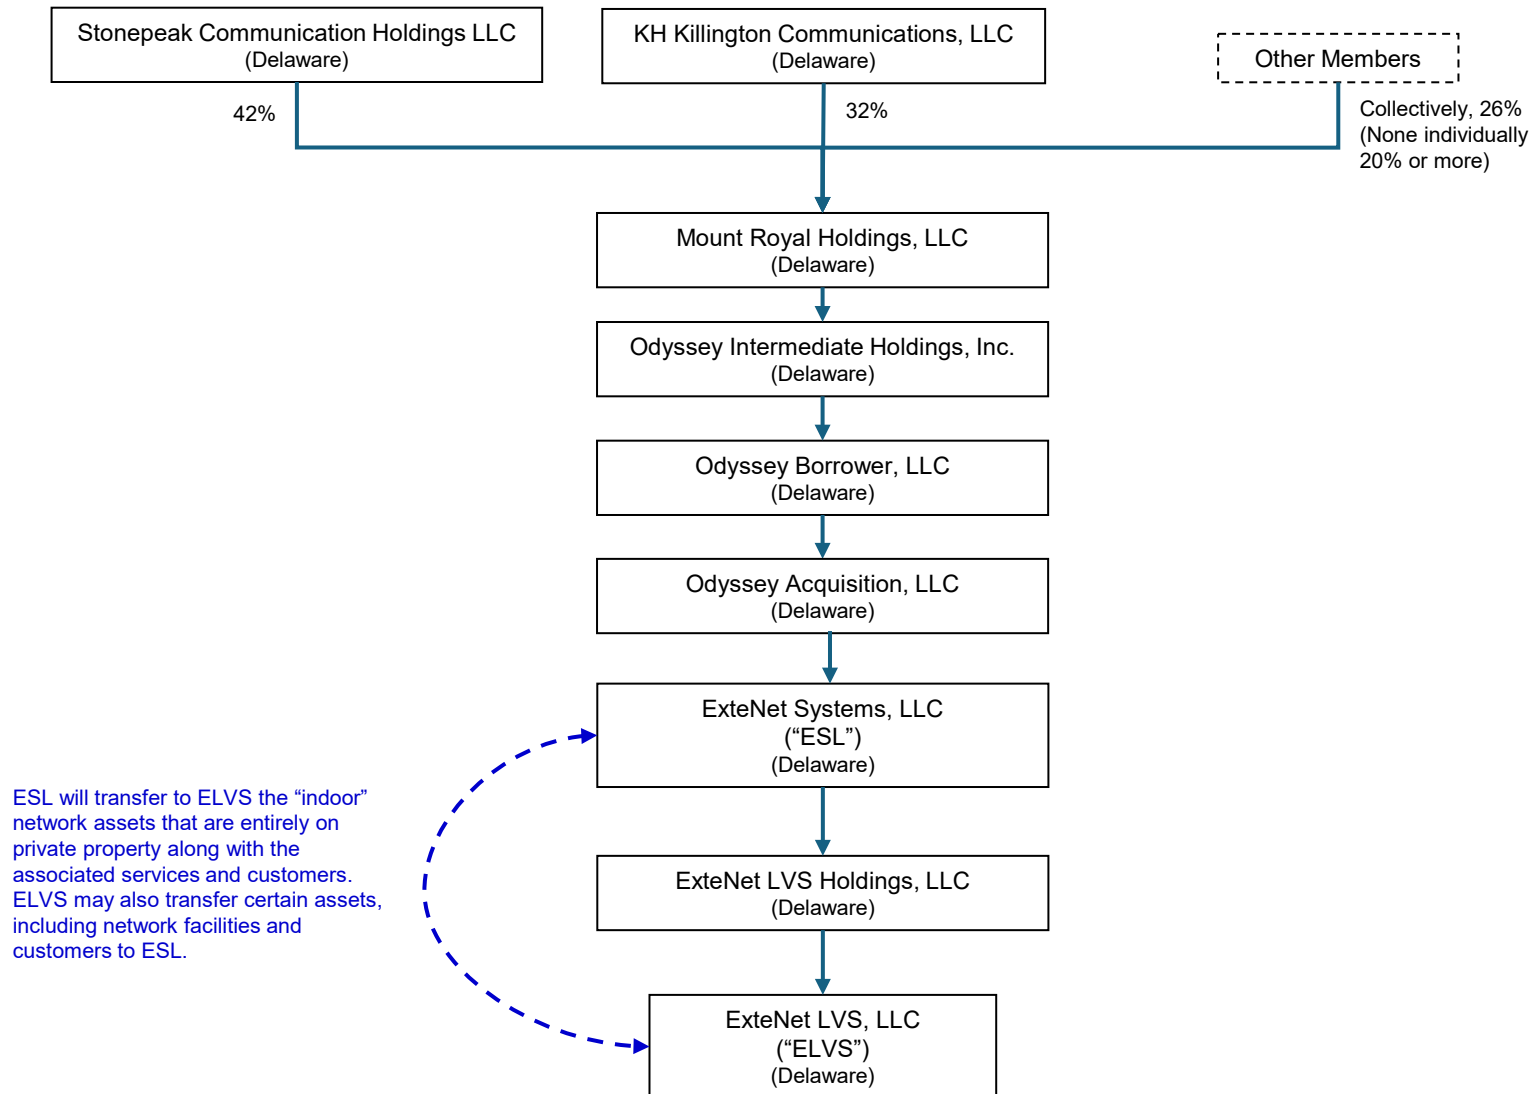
Stonepeak Communication Holdings LLC
(Delaware)

KH Killington Communications, LLC
(Delaware)

Other Members

42%

32%

Collectively, 26%
(None individually
20% or more)

Mount Royal Holdings, LLC
(Delaware)

Odyssey Intermediate Holdings, Inc.
(Delaware)

Odyssey Borrower, LLC
(Delaware)

Odyssey Acquisition, LLC
(Delaware)

ExteNet Systems, LLC
(“ESL”)
(Delaware)

ESL will transfer to ELVS the “indoor” network assets that are entirely on private property along with the associated services and customers. ELVS may also transfer certain assets, including network facilities and customers to ESL.

ExteNet LVS Holdings, LLC
(Delaware)

ExteNet LVS, LLC
(“ELVS”)
(Delaware)